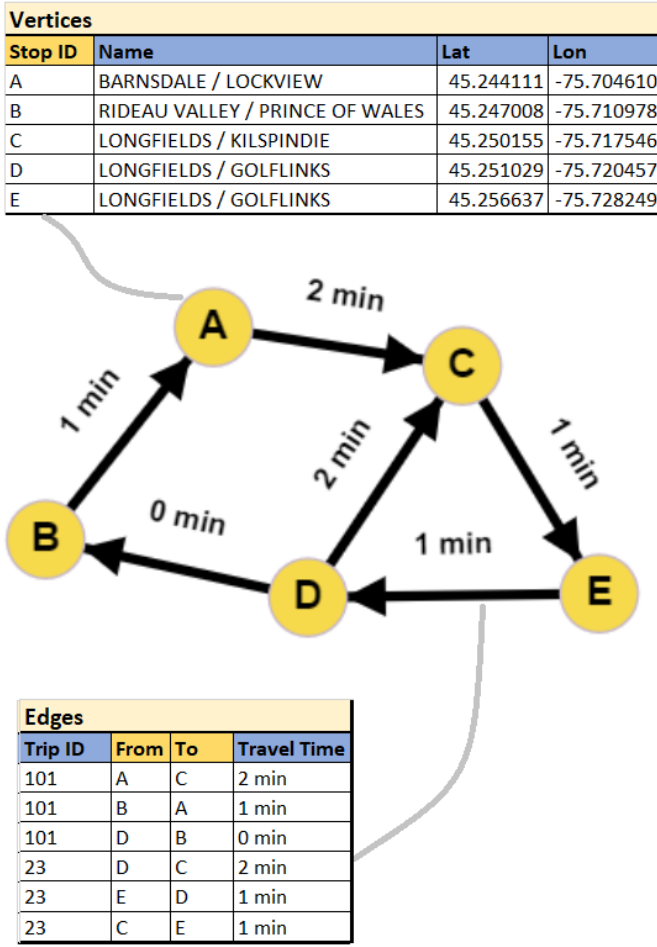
Vertices

| Stop ID | Name | Lat | Lon |
|---|---|---|---|
| A | BARNSDALE / LOCKVIEW | 45.244111 | -75.704610 |
| B | RIDEAU VALLEY / PRINCE OF WALES | 45.247008 | -75.710978 |
| C | LONGFIELDS / KILSPINDIE | 45.250155 | -75.717546 |
| D | LONGFIELDS / GOLFLINKS | 45.251029 | -75.720457 |
| E | LONGFIELDS / GOLFLINKS | 45.256637 | -75.728249 |

2 min
A
C
1 min
1 min
2 min
0 min
B
1 min
D
E

Edges

| Trip ID | From | To | Travel Time |
|---|---|---|---|
| 101 | A | C | 2 min |
| 101 | B | A | 1 min |
| 101 | D | B | 0 min |
| 23 | D | C | 2 min |
| 23 | E | D | 1 min |
| 23 | C | E | 1 min |